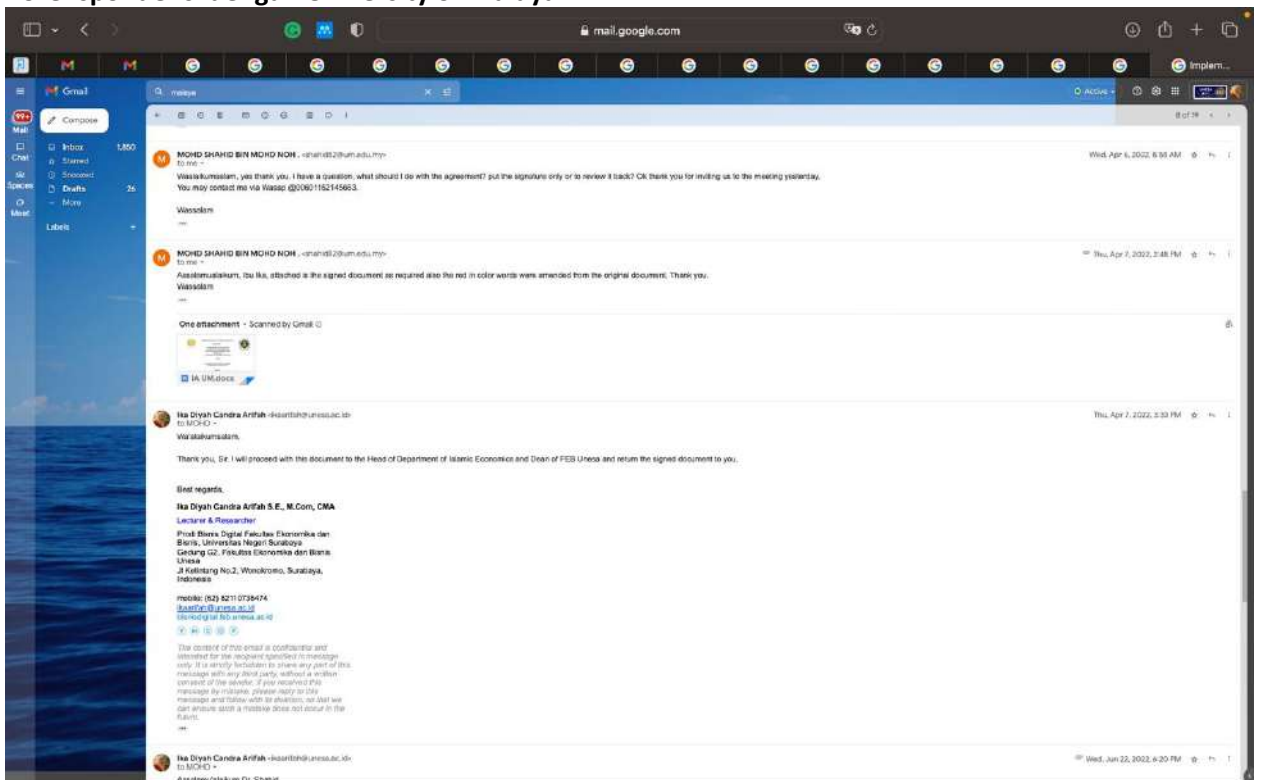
mail.google.com

Implem...

Gmail

malaya

Active

Compose

Inbox 1,850

Starred

Snoozed

Drafts 26

More

Labels

Mail

Chat

Spaces

Meet

99+

8 of 19

MOHD SHAHID BIN MOHD NOH . <shahid52@um.edu.my>
to me

Wassalamualaikum, yes thank you. I have a question, what should I do with the agreement? put the signature only or to review it back? Ok thank you for inviting us to the meeting yesterday.
You may contact me via Wasap @0060116214563.

Wassalam

Wed, Apr 6, 2022, 6:58 AM

MOHD SHAHID BIN MOHD NOH . <shahid52@um.edu.my>
to me

Assalamualaikum, Ibu Ika, attached is the signed document as required also the red in color words were amended from the original document. Thank you.
Wassalam

Thu, Apr 7, 2022, 2:48 PM

One attachment • Scanned by Gmail

IA UM.docx

Ika Diyah Candra Arifah <ikaarifah@unesa.ac.id>
to MOHD

Wa'alaikumsalam,

Thank you, Sir. I will proceed with this document to the Head of Department of Islamic Economics and Dean of FEB Unesa and return the signed document to you.

Best regards,

Ika Diyah Candra Arifah S.E., M.Com, CMA
Lecturer & Researcher

Prodi Bisnis Digital Fakultas Ekonomika dan Bisnis, Universitas Negeri Surabaya
Gedung G2, Fakultas Ekonomika dan Bisnis Unesa
Jl Ketintang No.2, Wonokromo, Surabaya, Indonesia

mobile: (62) 82110736474
ikaarifah@unesa.ac.id
bisnisdigital.feb.unesa.ac.id

The content of this email is confidential and intended for the recipient specified in message only. It is strictly forbidden to share any part of this message with any third party, without a written consent of the sender. If you received this message by mistake, please reply to this message and follow with its deletion, so that we can ensure such a mistake does not occur in the future.

Thu, Apr 7, 2022, 3:53 PM

Ika Diyah Candra Arifah <ikaarifah@unesa.ac.id>
to MOHD

Assalamu'alaikum Dr. Shahid,

Wed, Jun 22, 2022, 6:20 PM